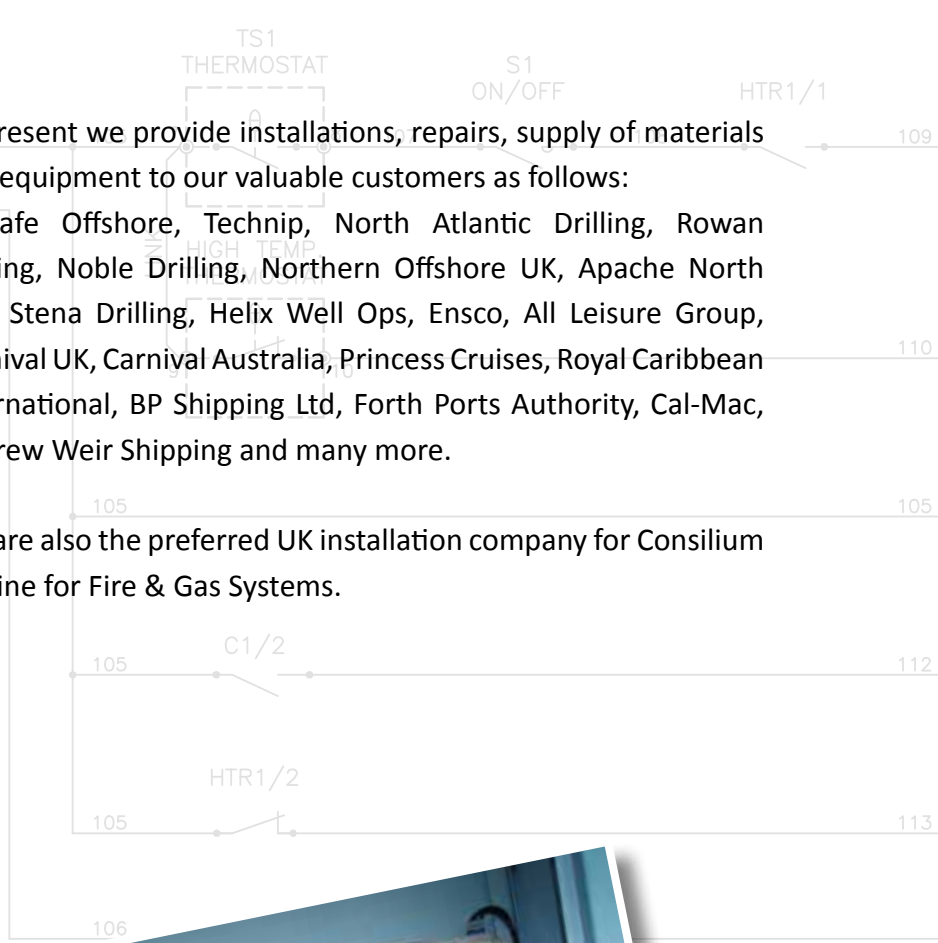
TS1
THERMOSTAT

S1
ON/OFF

HTR1/1

109

resent we provide installations, repairs, supply of materials equipment to our valuable customers as follows:

afe Offshore, Technip, North Atlantic Drilling, Rowan ing, Noble Drilling, Northern Offshore UK, Apache North Stena Drilling, Helix Well Ops, Ensco, All Leisure Group, ival UK, Carnival Australia, Princess Cruises, Royal Caribbean rnational, BP Shipping Ltd, Forth Ports Authority, Cal-Mac, rew Weir Shipping and many more.

HIGH TEMP
THERMOSTAT

110

105

105

are also the preferred UK installation company for Consilium ine for Fire & Gas Systems.

C1/2

105

112

HTR1/2

105

113

106